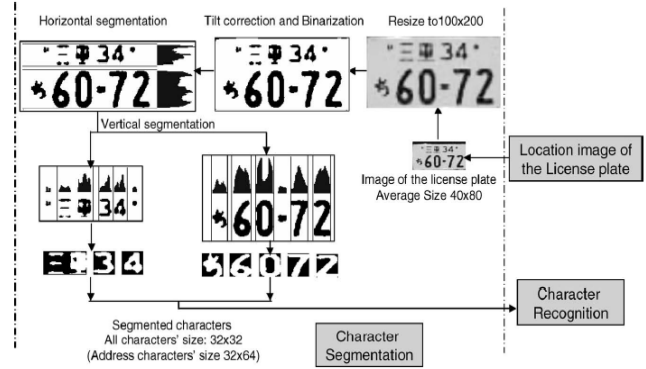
Horizontal segmentation

Tilt correction and Binarization

Resize to100x200

Vertical segmentation

Location image of the License plate

Image of the license plate
Average Size 40x80

Segmented characters
All characters' size: 32x32
(Address characters' size 32x64)

Character Segmentation

Character Recognition